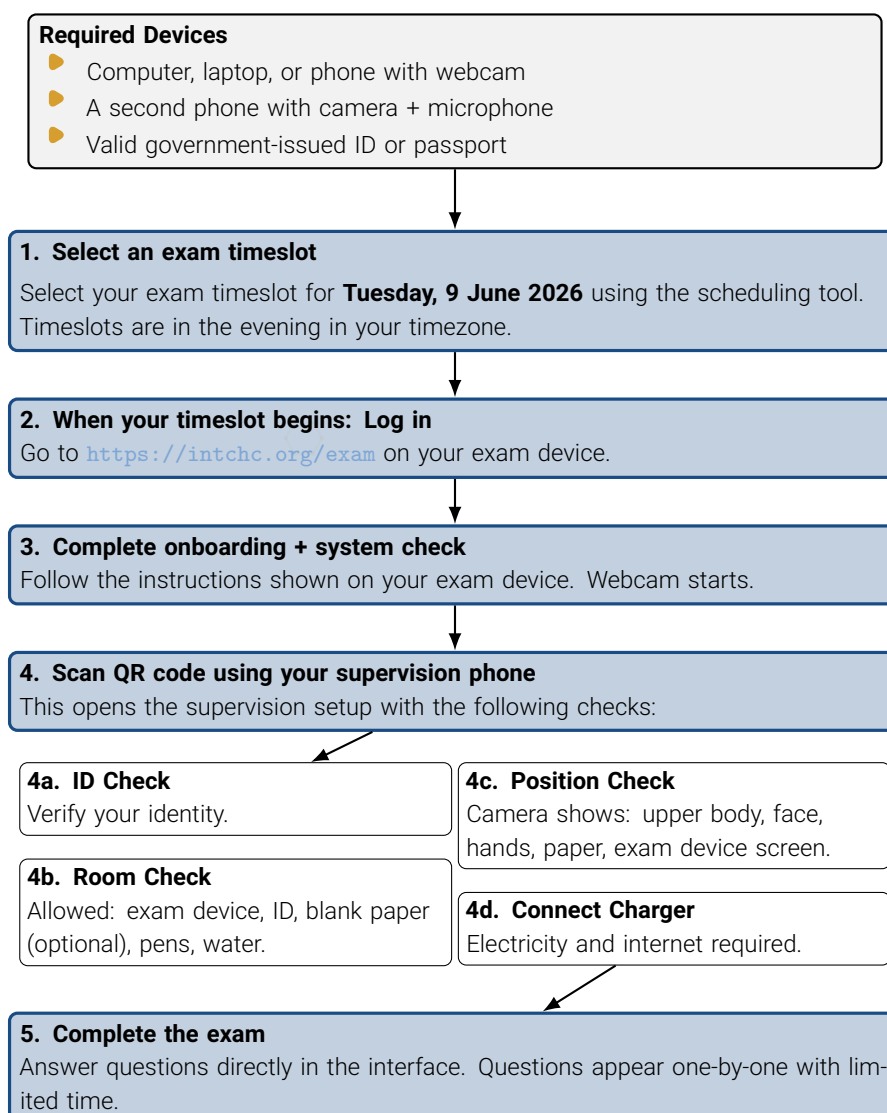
**Required Devices**

- Computer, laptop, or phone with webcam
- A second phone with camera + microphone
- Valid government-issued ID or passport

**1. Select an exam timeslot**

Select your exam timeslot for **Tuesday, 9 June 2026** using the scheduling tool. Timeslots are in the evening in your timezone.

**2. When your timeslot begins: Log in**

Go to https://intchc.org/exam on your exam device.

**3. Complete onboarding + system check**

Follow the instructions shown on your exam device. Webcam starts.

**4. Scan QR code using your supervision phone**

This opens the supervision setup with the following checks:

**4a. ID Check**

Verify your identity.

**4b. Room Check**

Allowed: exam device, ID, blank paper (optional), pens, water.

**4c. Position Check**

Camera shows: upper body, face, hands, paper, exam device screen.

**4d. Connect Charger**

Electricity and internet required.

**5. Complete the exam**

Answer questions directly in the interface. Questions appear one-by-one with limited time.